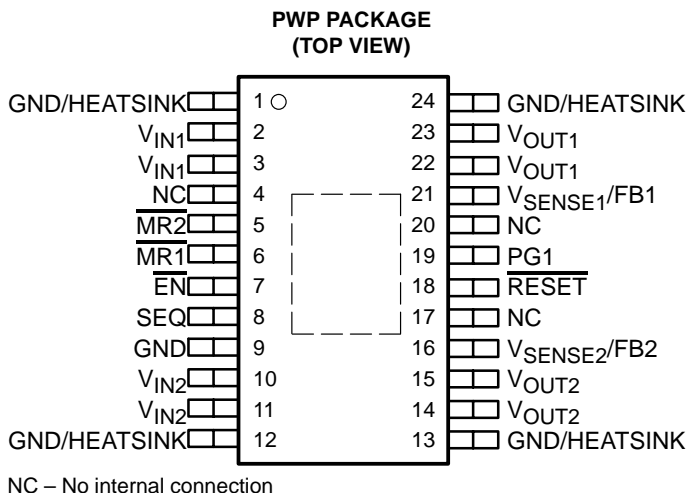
PWP PACKAGE
(TOP VIEW)

GND/HEATSINK 1 24 GND/HEATSINK
$V_{IN1}$ 2 23 $V_{OUT1}$
$V_{IN1}$ 3 22 $V_{OUT1}$
NC 4 21 $V_{SENSE1}$/FB1
$\overline{MR2}$ 5 20 NC
$\overline{MR1}$ 6 19 PG1
$\overline{EN}$ 7 18 $\overline{RESET}$
SEQ 8 17 NC
GND 9 16 $V_{SENSE2}$/FB2
$V_{IN2}$ 10 15 $V_{OUT2}$
$V_{IN2}$ 11 14 $V_{OUT2}$
GND/HEATSINK 12 13 GND/HEATSINK

NC – No internal connection